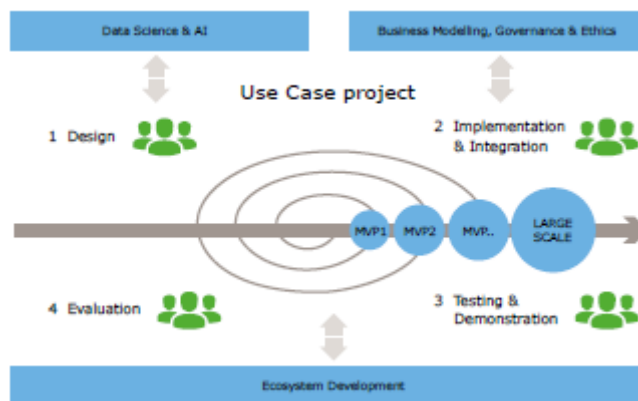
Data Science & AI

Business Modelling, Governance & Ethics

Use Case project

1 Design

2 Implementation & Integration

MVP1

MVP2

MVP..

LARGE SCALE

4 Evaluation

3 Testing & Demonstration

Ecosystem Development